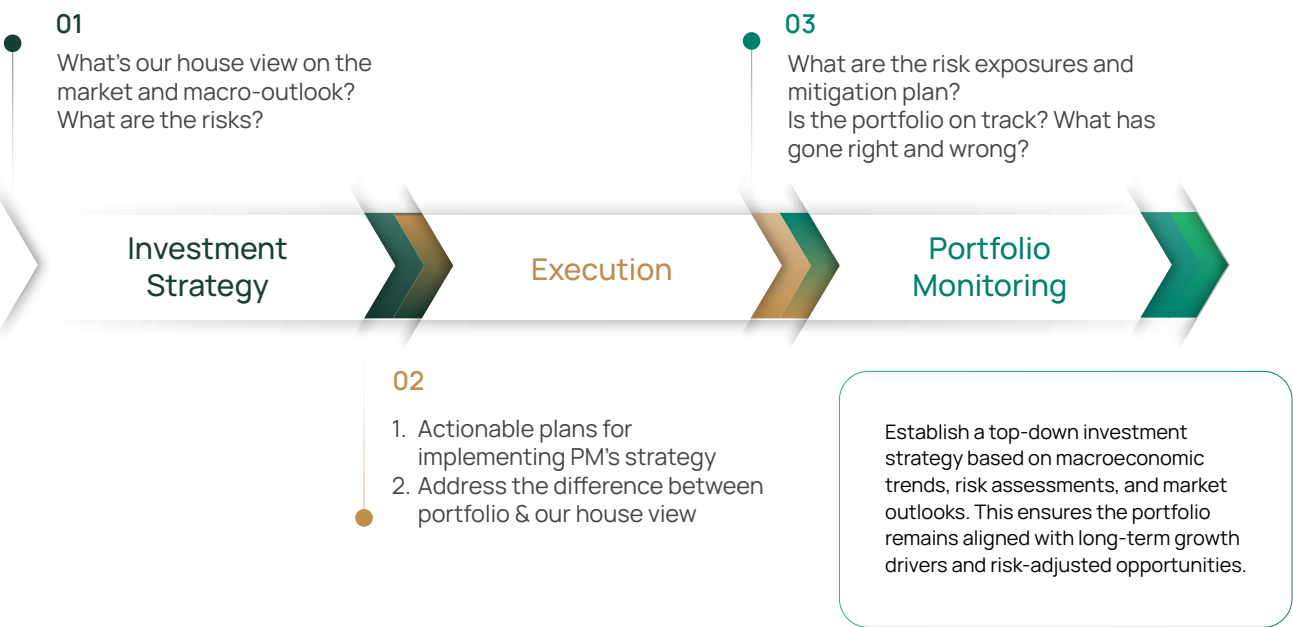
01

What's our house view on the market and macro-outlook?
What are the risks?

03

What are the risk exposures and mitigation plan?
Is the portfolio on track? What has gone right and wrong?

Investment Strategy

Execution

Portfolio Monitoring

02

1. Actionable plans for implementing PM's strategy
2. Address the difference between portfolio & our house view

Establish a top-down investment strategy based on macroeconomic trends, risk assessments, and market outlooks. This ensures the portfolio remains aligned with long-term growth drivers and risk-adjusted opportunities.